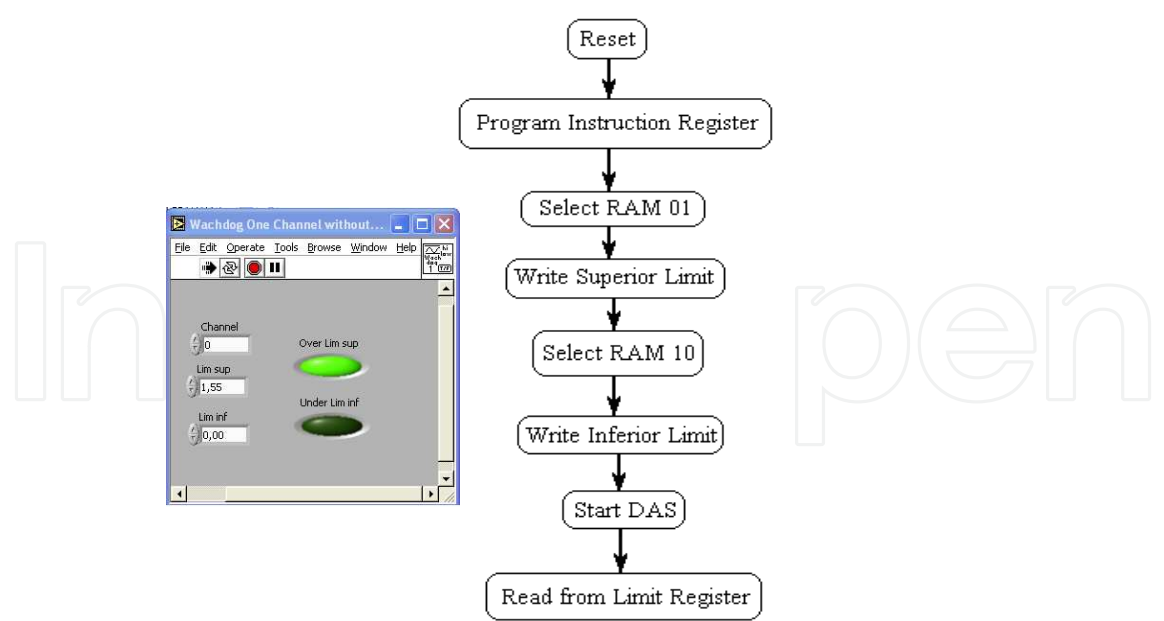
Wachdog One Channel without...

File Edit Operate Tools Browse Window Help

Channel
0

Lim sup
1,55

Lim inf
0,00

Over Lim sup

Under Lim inf

Reset

Program Instruction Register

Select RAM 01

Write Superior Limit

Select RAM 10

Write Inferior Limit

Start DAS

Read from Limit Register